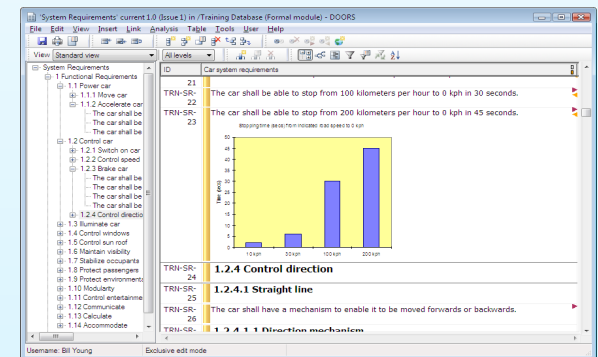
'System Requirements' current 1.0 (Issue 1) in /Training Database (Formal module) - DOORS

File Edit View Insert Link Analysis Table Tools User Help

View Standard view | All levels

System Requirements
1 Functional Requirements
1.1 Power car
1.1.1 Move car
1.1.2 Accelerate car
The car shall be
The car shall be
The car shall be
1.2 Control car
1.2.1 Switch on car
1.2.2 Control speed
1.2.3 Brake car
The car shall be
The car shall be
The car shall be
The car shall be
1.2.4 Control directio
1.3 Illuminate car
1.4 Control windows
1.5 Control sun roof
1.6 Maintain visibility
1.7 Stabilize occupants
1.8 Protect passengers
1.9 Protect environment
1.10 Modularity
1.11 Control entertainme
1.12 Communicate
1.13 Calculate
1.14 Accommodate

| ID | Car system requirements |
|---|---|
| 21 | |
| TRN-SR-22 | The car shall be able to stop from 100 kilometers per hour to 0 kph in 30 seconds. |
| TRN-SR-23 | The car shall be able to stop from 200 kilometers per hour to 0 kph in 45 seconds. |
| TRN-SR-24 | 1.2.4 Control direction |
| TRN-SR-25 | 1.2.4.1 Straight line |
| TRN-SR-26 | The car shall have a mechanism to enable it to be moved forwards or backwards. |
| TRN-SR- | 1.2.4.1.1 Direction mechanism |

Stopping time (secs) from indicated road speed to 0 kph
50
45
40
35
30
25
20
15
10
5
0
Time (secs)
10 kph
50 kph
100 kph
200 kph

Username: Bill Young | Exclusive edit mode